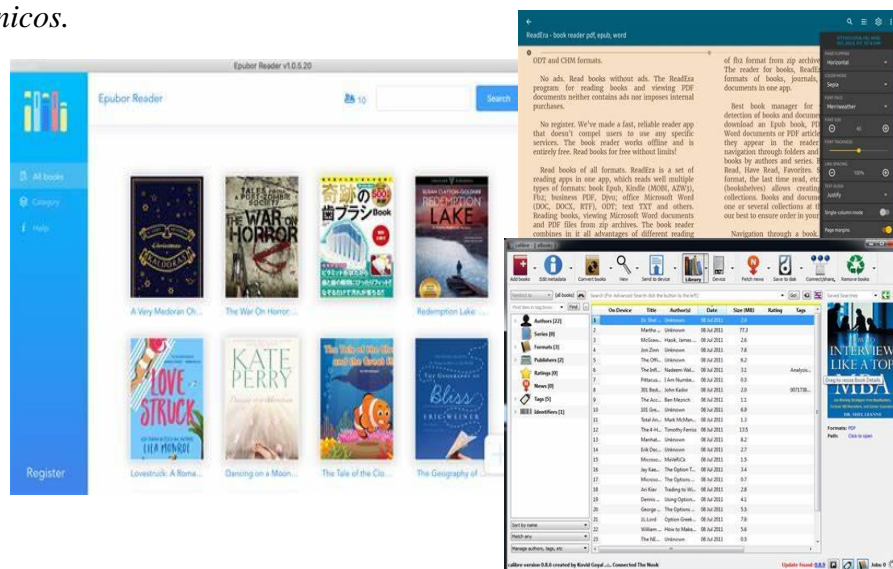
nicos.

Epubor Reader v1.0.5.20

Epubor Reader

10

Search

All books

Category

Help

Register

A Very Medovan Ch...

The War On Horror:...

Redemption Lake:...

Lovestruck: A Roma...

Dancing on a Moon...

The Tale of the Clo...

The Geography of...

THE WAR ON HORROR

REDEMPTION LAKE

LOVE STRUCK

KATE PERRY

Bliss

ReadEra - book reader pdf, epub, word

ODT and CHM formats.

No ads. Read books without ads. The ReadEra program for reading books and viewing PDF documents neither contains ads nor imposes internal purchases.

No register. We've made a fast, reliable reader app that doesn't compel users to use any specific services. The book reader works offline and is entirely free. Read books for free without limits!

Read books of all formats. ReadEra is a set of reading apps in one app, which reads well multiple types of formats: book Epub, Kindle (MOBI, AZW3), Fb2, business PDF, Djvu, office Microsoft Word (DOC, DOCX, RTF), ODT, text TXT and others. Reading books, viewing Microsoft Word documents and PDF files from zip archives. The book reader combines in it all advantages of different reading

of fb2 format from zip archive. The reader for books, ReadEra formats of books, journals, documents in one app.

Best book manager for detection of books and docum download an Epub book, PDF Word documents or PDF article they appear in the reader navigation through folders and books by authors and series. Read, Have Read, Favorites. format, the last time read, etc (bookshelves) allows creating collections. Books and documents one or several collections at our best to ensure order in your

Navigation through a book

Horizontal

Sepia

Merriweather

Justify

Single-column mode

Page margins

calibre | calibre

Add books  Edit metadata  Convert books  View  Send to device  Library  Device  Fetch news  Save to disk  Connect/share  Remove books

Authors [22]
Series [0]
Formats [3]
Publishers [2]
Ratings [0]
News [0]
Tags [5]
Identifiers [1]

On Device | Title | Author(s) | Date | Size (MB) | Rating | Tags

Sort by name
Match any
Manage authors, tags, etc

HOW TO INTERVIEW LIKE A TOP MBA

Formats: PDF
Path: Click to open

calibre version 0.8.0 created by Kovid Goyal ... Connected The Nook

Update found: 0.8.9   Jobs: 0